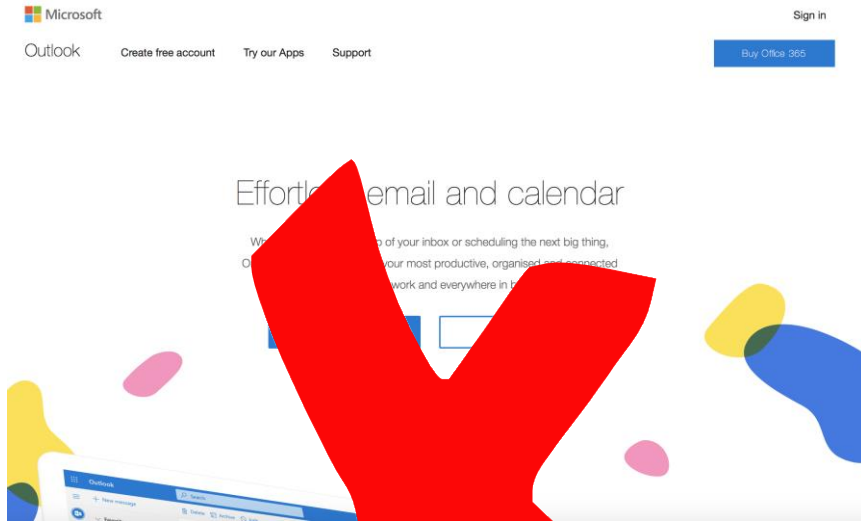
Microsoft

Sign in

Outlook

Create free account

Try our Apps

Support

Buy Office 365

Effortl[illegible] email and calendar

Wh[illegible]p of your inbox or scheduling the next big thing,

O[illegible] your most productive, organised and connected

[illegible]work and everywhere in b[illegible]

Outlook

New message

Search